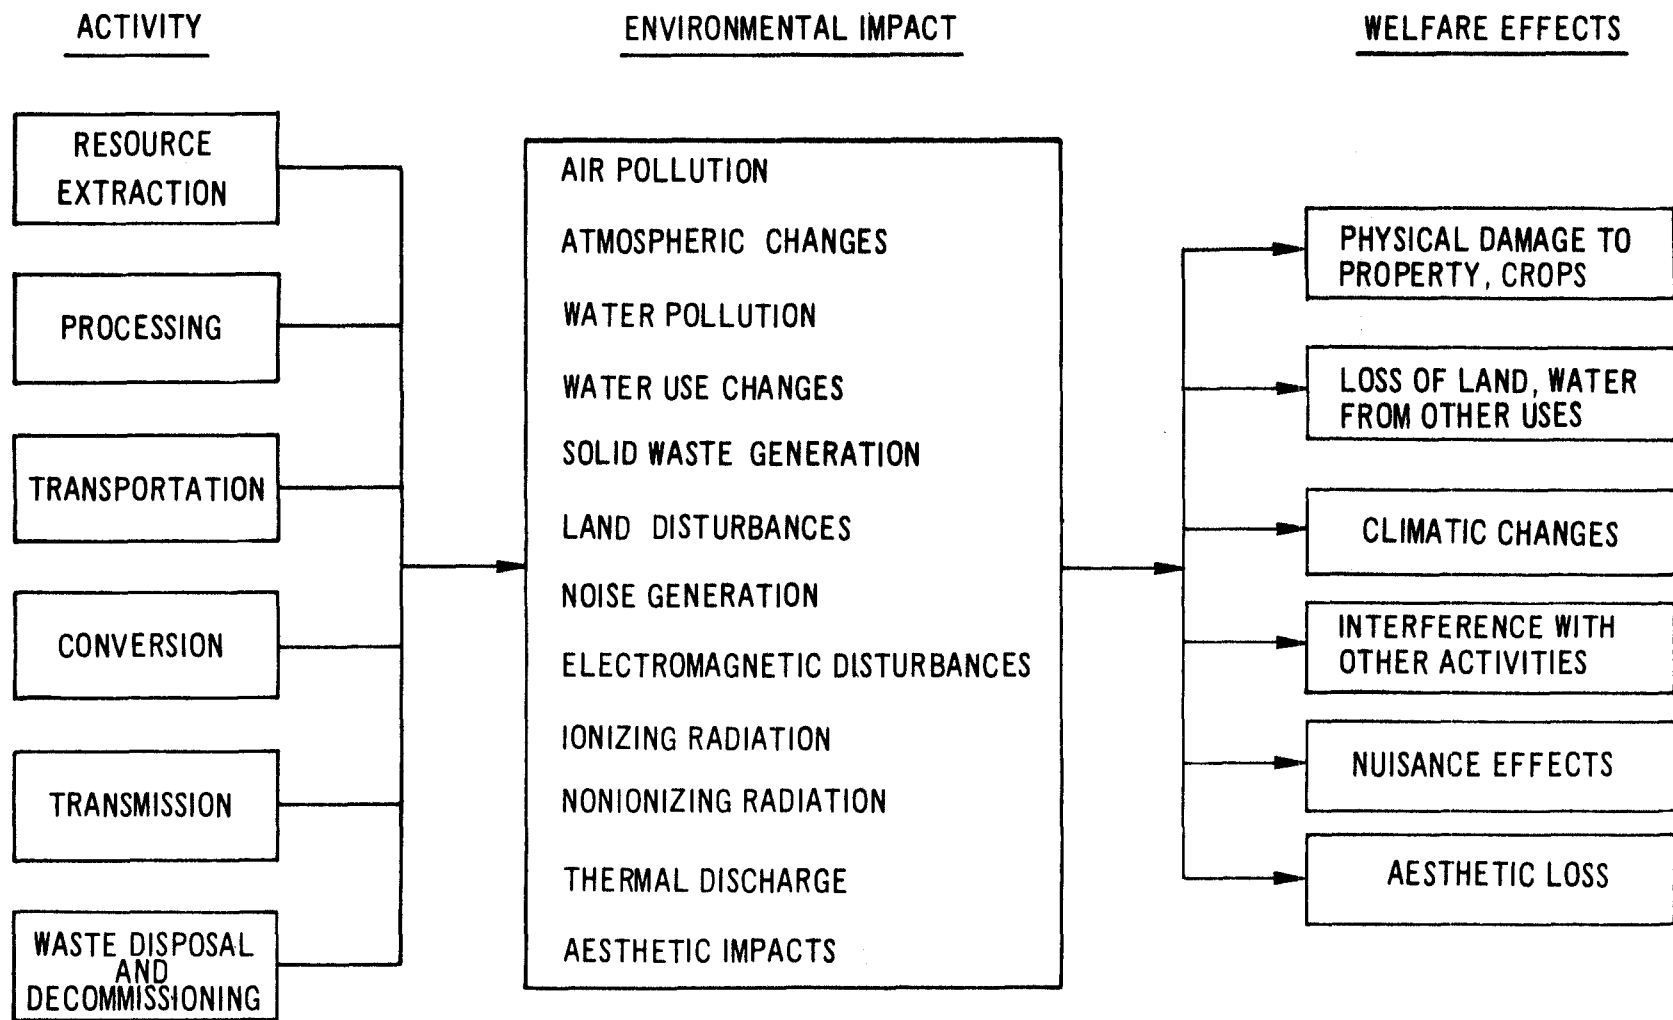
ACTIVITY

ENVIRONMENTAL IMPACT

WELFARE EFFECTS

RESOURCE EXTRACTION

PROCESSING

TRANSPORTATION

CONVERSION

TRANSMISSION

WASTE DISPOSAL AND DECOMMISSIONING

AIR POLLUTION
ATMOSPHERIC CHANGES
WATER POLLUTION
WATER USE CHANGES
SOLID WASTE GENERATION
LAND DISTURBANCES
NOISE GENERATION
ELECTROMAGNETIC DISTURBANCES
IONIZING RADIATION
NONIONIZING RADIATION
THERMAL DISCHARGE
AESTHETIC IMPACTS

PHYSICAL DAMAGE TO PROPERTY, CROPS

LOSS OF LAND, WATER FROM OTHER USES

CLIMATIC CHANGES

INTERFERENCE WITH OTHER ACTIVITIES

NUISANCE EFFECTS

AESTHETIC LOSS